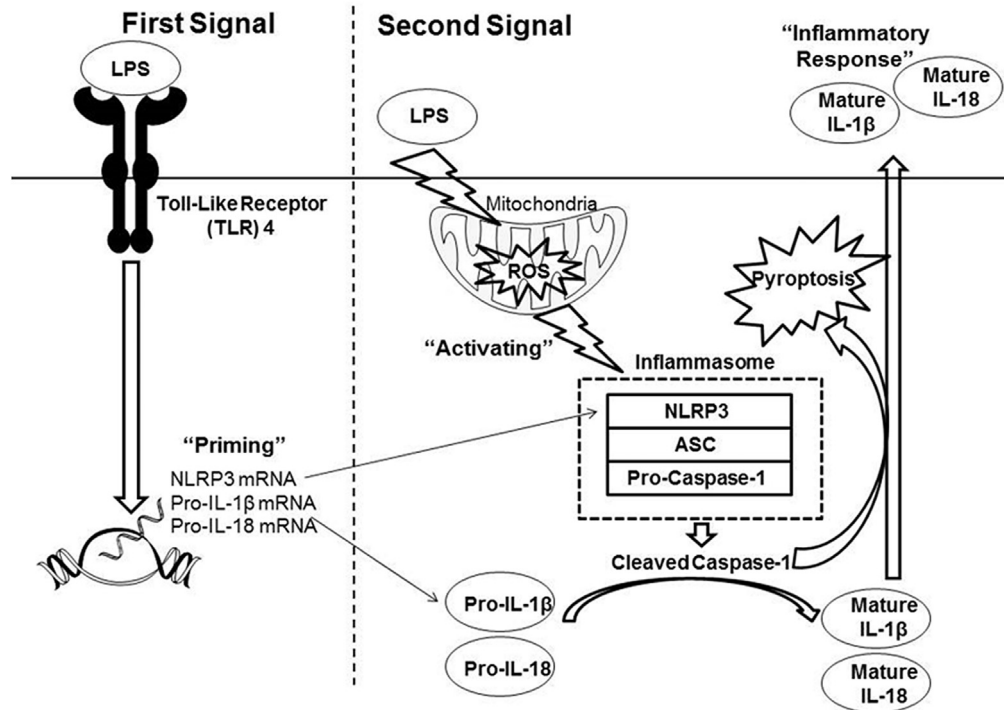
First Signal

Second Signal

"Inflammatory Response"

Mature IL-1β

Mature IL-18

LPS

LPS

Toll-Like Receptor (TLR) 4

Mitochondria

ROS

Pyroptosis

"Activating"

Inflammasome

NLRP3

ASC

Pro-Caspase-1

"Priming"

NLRP3 mRNA
Pro-IL-1β mRNA
Pro-IL-18 mRNA

Cleaved Caspase-1

Pro-IL-1β

Pro-IL-18

Mature IL-1β

Mature IL-18